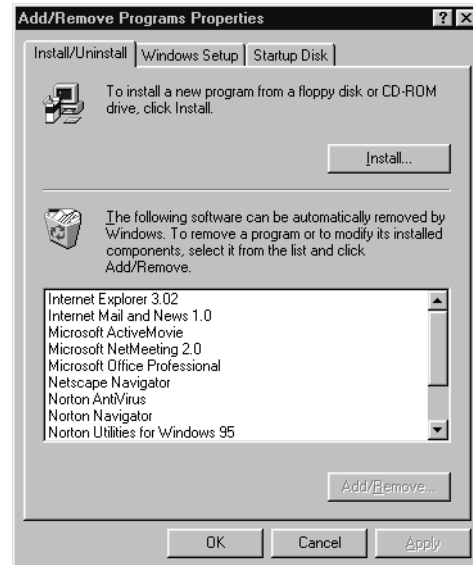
Add/Remove Programs Properties

? X

Install/Uninstall | Windows Setup | Startup Disk

To install a new program from a floppy disk or CD-ROM drive, click Install.

Install...

The following software can be automatically removed by Windows. To remove a program or to modify its installed components, select it from the list and click Add/Remove.

Internet Explorer 3.02
Internet Mail and News 1.0
Microsoft ActiveMovie
Microsoft NetMeeting 2.0
Microsoft Office Professional
Netscape Navigator
Norton AntiVirus
Norton Navigator
Norton Utilities for Windows 95

Add/Remove...

OK | Cancel | Apply